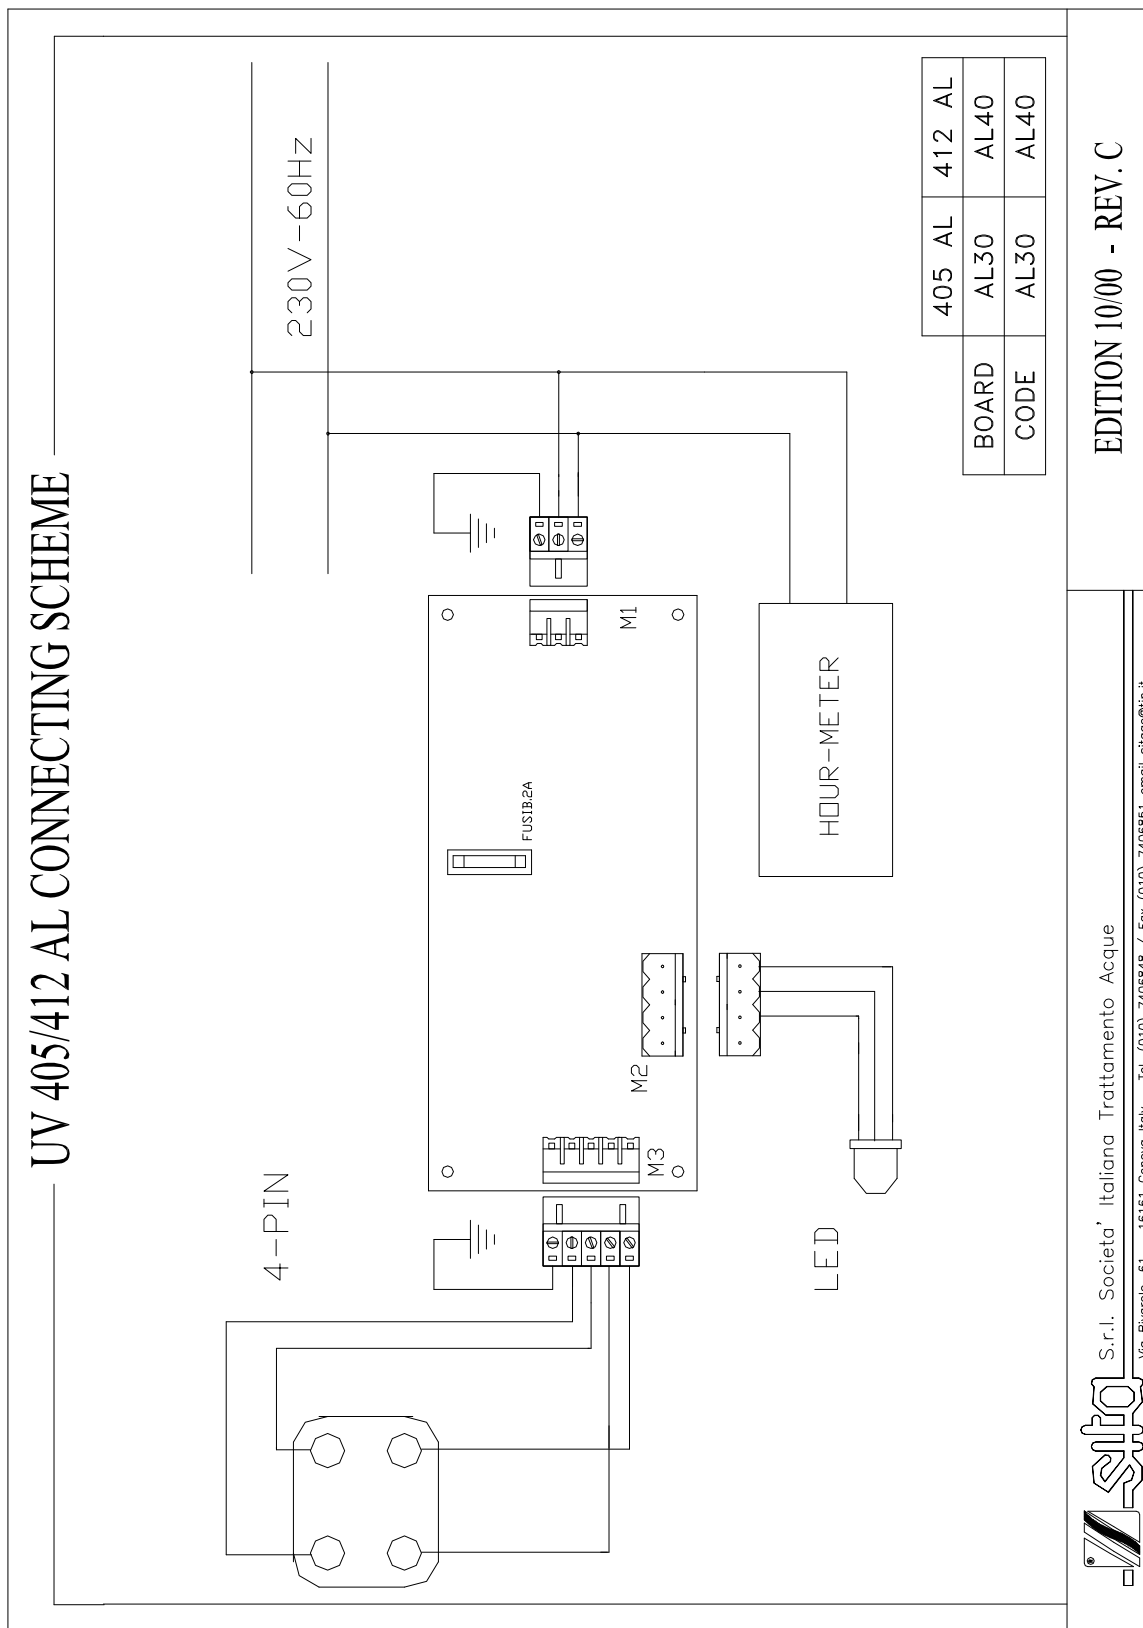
UV 405/412 AL CONNECTING SCHEME

230V-60Hz

| BOARD | 405 AL | 412 AL |
|---|---|---|
| CODE | AL30 | AL40 |
| | AL30 | AL40 |

M1

FUSIB2A

HOUR-METER

M2

M3

4-PIN

LED

EDITION 10/00 - REV. C

sita S.r.l. Societa' Italiana Trattamento Acque

Via Rivarola, 61 - 16161 Genova, Italy - Tel. (010) 7406848 / Fax (010) 7406851 email sitaacq@tin.it